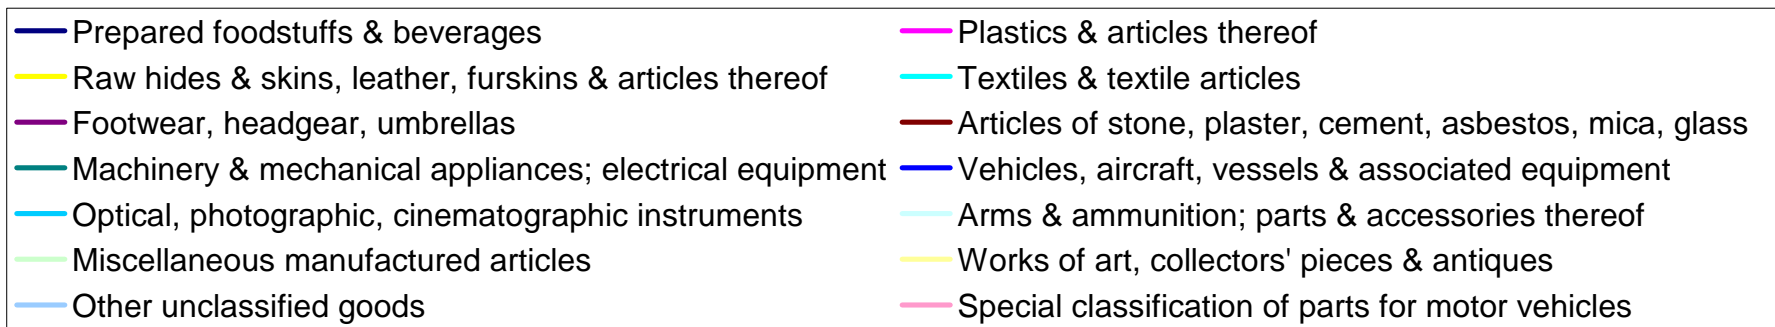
Prepared foodstuffs & beverages
Raw hides & skins, leather, furskins & articles thereof
Footwear, headgear, umbrellas
Machinery & mechanical appliances; electrical equipment
Optical, photographic, cinematographic instruments
Miscellaneous manufactured articles
Other unclassified goods

Plastics & articles thereof
Textiles & textile articles
Articles of stone, plaster, cement, asbestos, mica, glass
Vehicles, aircraft, vessels & associated equipment
Arms & ammunition; parts & accessories thereof
Works of art, collectors' pieces & antiques
Special classification of parts for motor vehicles